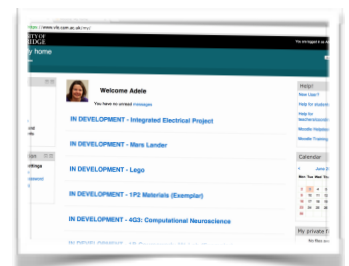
https://www.vle.cam.ac.uk/my/

RSITY OF
RIDGE

You are logged in as

y home

Welcome Adele

You have no unread messages

IN DEVELOPMENT - Integrated Electrical Project

IN DEVELOPMENT - Mars Lander

IN DEVELOPMENT - Lego

IN DEVELOPMENT - 1P2 Materials (Exemplar)

IN DEVELOPMENT - 4G3: Computational Neuroscience

Help!

New User?

Help for students

Help for teachers

Moodle Helpdesk

Moodle Training

Calendar

June 2

My private files

No files av